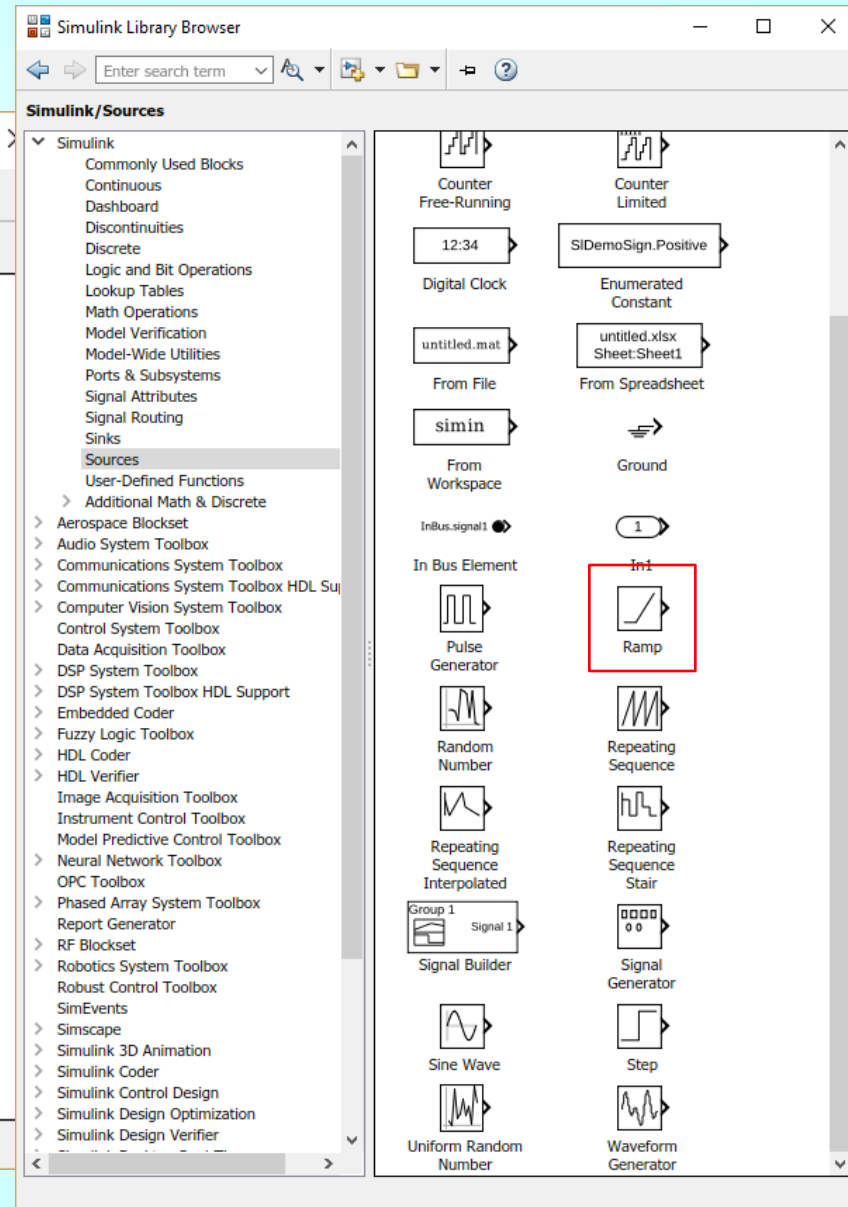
Simulink Library Browser

Enter search term

Simulink/Sources

Simulink
Commonly Used Blocks
Continuous
Dashboard
Discontinuities
Discrete
Logic and Bit Operations
Lookup Tables
Math Operations
Model Verification
Model-Wide Utilities
Ports & Subsystems
Signal Attributes
Signal Routing
Sinks
Sources
User-Defined Functions
Additional Math & Discrete
Aerospace Blockset
Audio System Toolbox
Communications System Toolbox
Communications System Toolbox HDL Su
Computer Vision System Toolbox
Control System Toolbox
Data Acquisition Toolbox
DSP System Toolbox
DSP System Toolbox HDL Support
Embedded Coder
Fuzzy Logic Toolbox
HDL Coder
HDL Verifier
Image Acquisition Toolbox
Instrument Control Toolbox
Model Predictive Control Toolbox
Neural Network Toolbox
OPC Toolbox
Phased Array System Toolbox
Report Generator
RF Blockset
Robotics System Toolbox
Robust Control Toolbox
SimEvents
Simscape
Simulink 3D Animation
Simulink Coder
Simulink Control Design
Simulink Design Optimization
Simulink Design Verifier

Counter Free-Running
Counter Limited
12:34
Digital Clock
SlDemoSign.Positive
Enumerated Constant
untitled.mat
From File
untitled.xlsx Sheet:Sheet1
From Spreadsheet
simin
From Workspace
Ground
InBus.signal1
In Bus Element
1
In1
Pulse Generator
Ramp
Random Number
Repeating Sequence
Repeating Sequence Interpolated
Repeating Sequence Stair
Group 1
Signal 1
Signal Builder
Signal Generator
Sine Wave
Step
Uniform Random Number
Waveform Generator